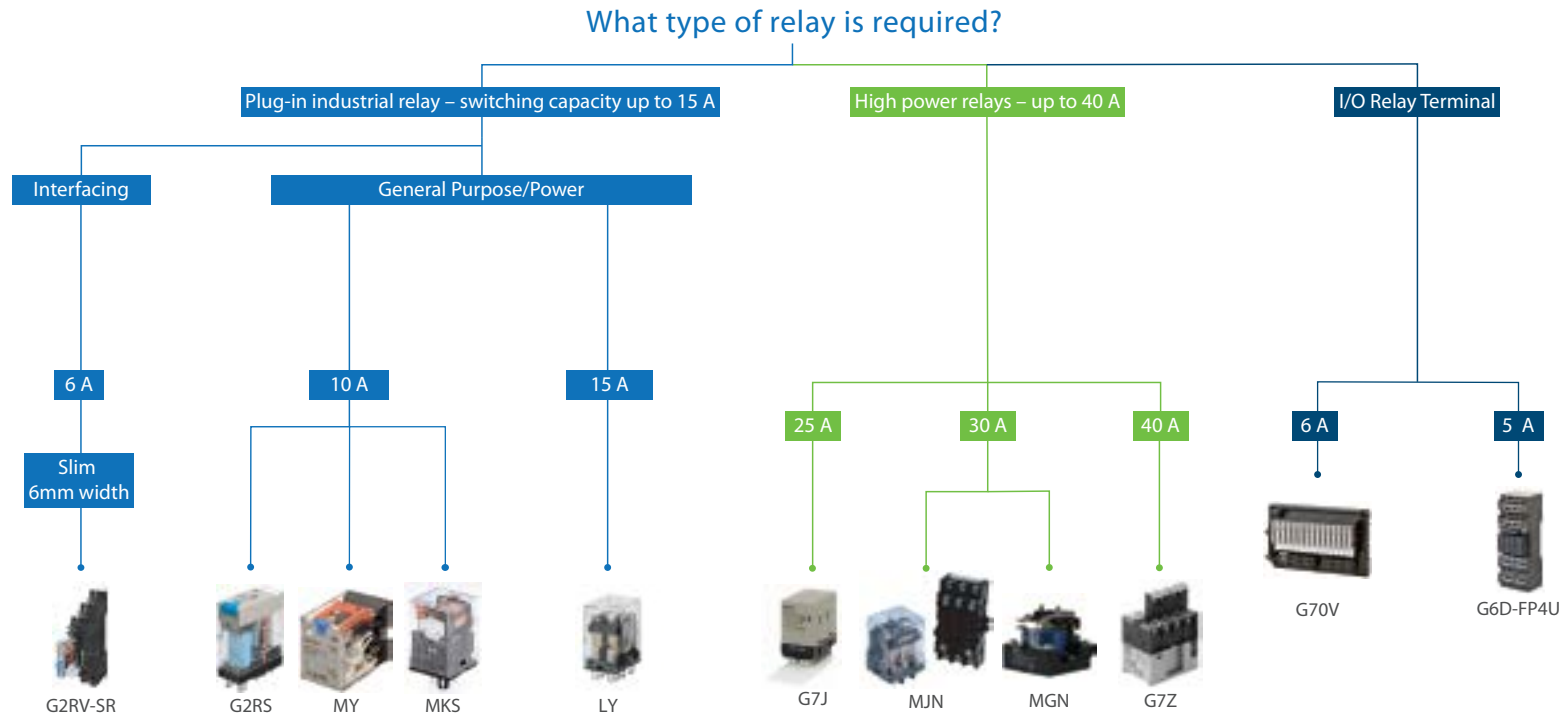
What type of relay is required?

Plug-in industrial relay – switching capacity up to 15 A

High power relays – up to 40 A

I/O Relay Terminal

Interfacing

General Purpose/Power

6 A

Slim 6mm width

10 A

15 A

25 A

30 A

40 A

6 A

5 A

G2RV-SR

G2RS

MY

MKS

LY

G7J

MJN

MGN

G7Z

G70V

G6D-FP4U